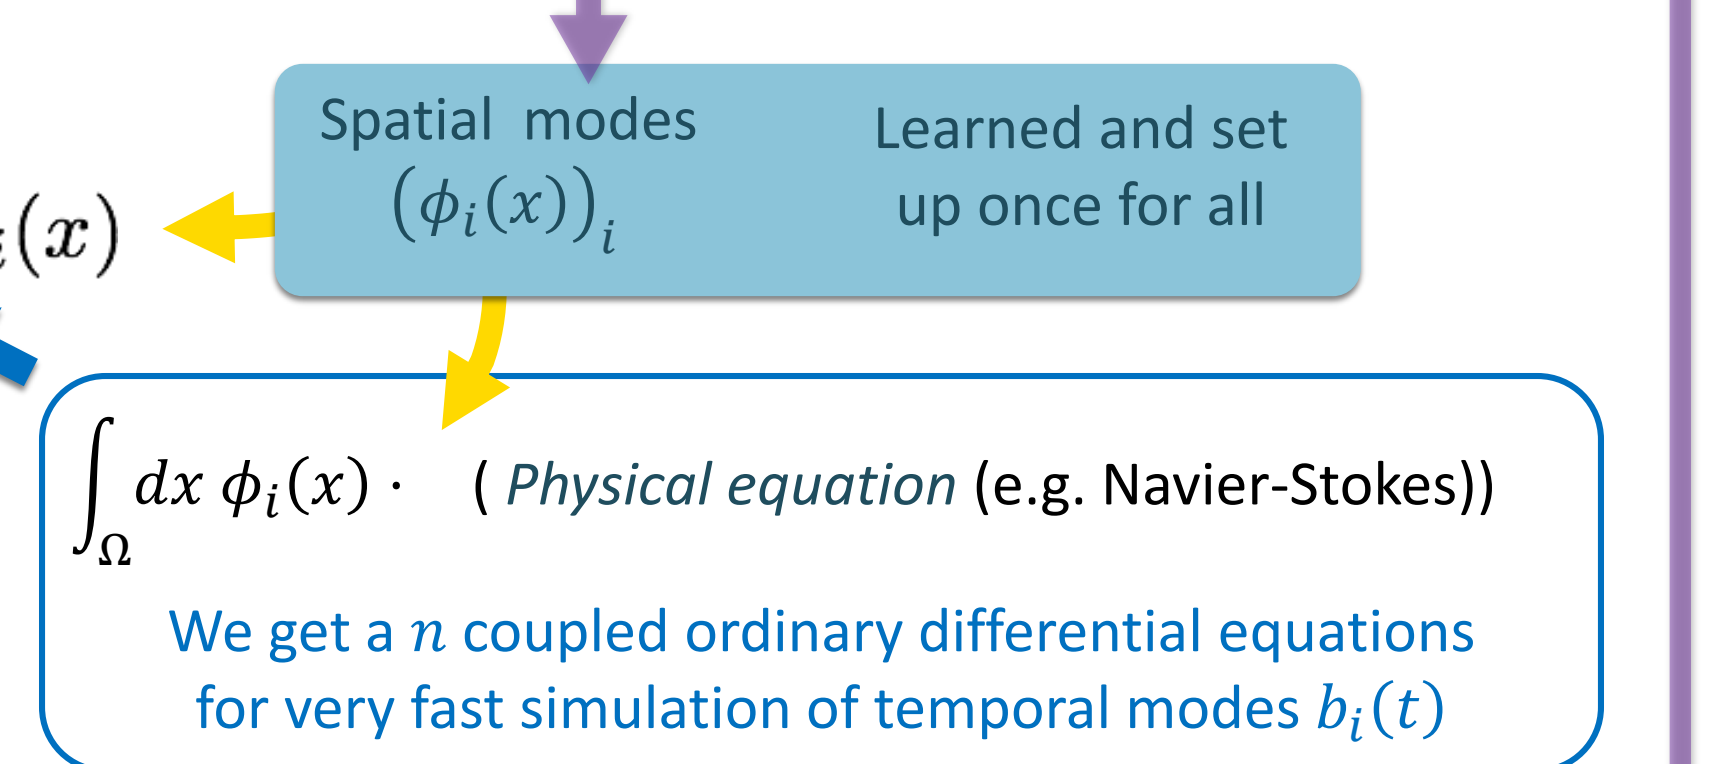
$(x)$

Spatial modes $(\phi_i(x))_i$

Learned and set up once for all

$\int_{\Omega} dx\, \phi_i(x) \cdot$ ( *Physical equation* (e.g. Navier-Stokes))

We get a $n$ coupled ordinary differential equations for very fast simulation of temporal modes $b_i(t)$